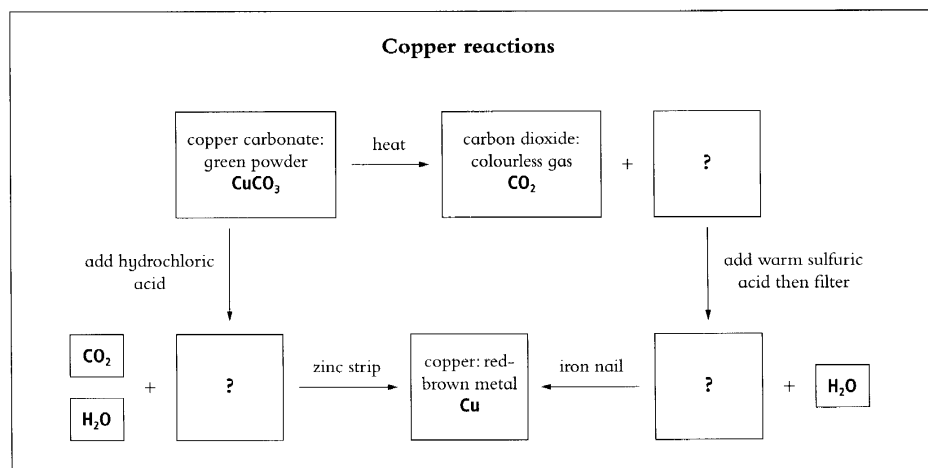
Copper reactions

copper carbonate: green powder $CuCO_3$

heat

carbon dioxide: colourless gas $CO_2$

+

?

add hydrochloric acid

add warm sulfuric acid then filter

$CO_2$

$H_2O$

+

?

zinc strip

copper: red-brown metal Cu

iron nail

?

+

$H_2O$